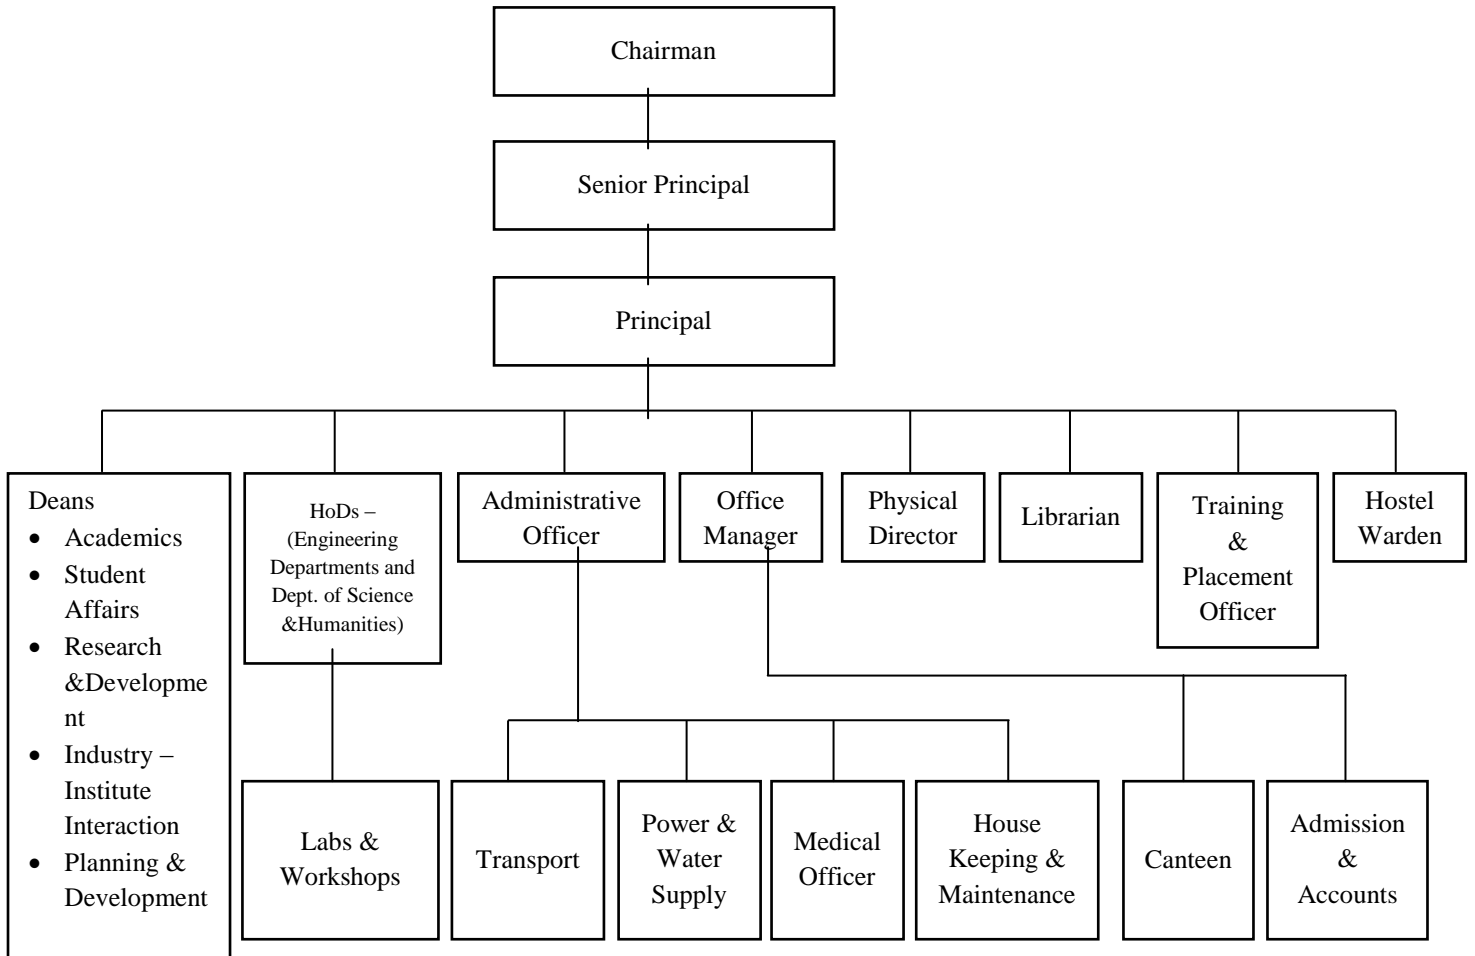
Chairman

Senior Principal

Principal

Deans
- Academics
- Student Affairs
- Research &Development
- Industry – Institute Interaction
- Planning & Development

HoDs – (Engineering Departments and Dept. of Science &Humanities)

Administrative Officer

Office Manager

Physical Director

Librarian

Training & Placement Officer

Hostel Warden

Labs & Workshops

Transport

Power & Water Supply

Medical Officer

House Keeping & Maintenance

Canteen

Admission & Accounts